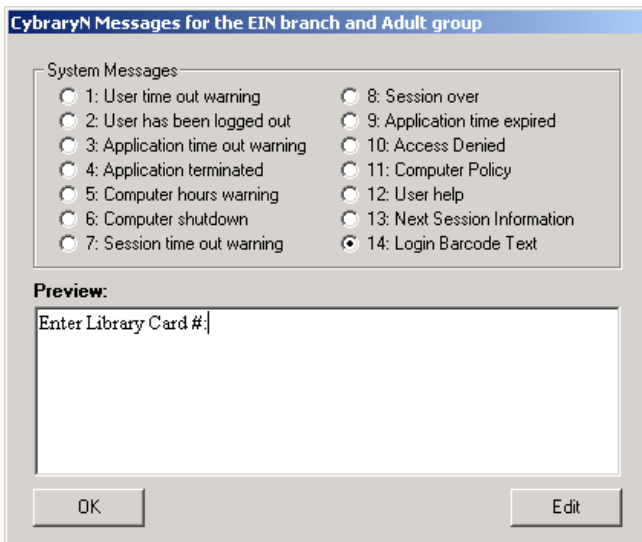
CybraryN Messages for the EIN branch and Adult group

System Messages

1: User time out warning
2: User has been logged out
3: Application time out warning
4: Application terminated
5: Computer hours warning
6: Computer shutdown
7: Session time out warning

8: Session over
9: Application time expired
10: Access Denied
11: Computer Policy
12: User help
13: Next Session Information
14: Login Barcode Text

Preview:

Enter Library Card #:

OK

Edit